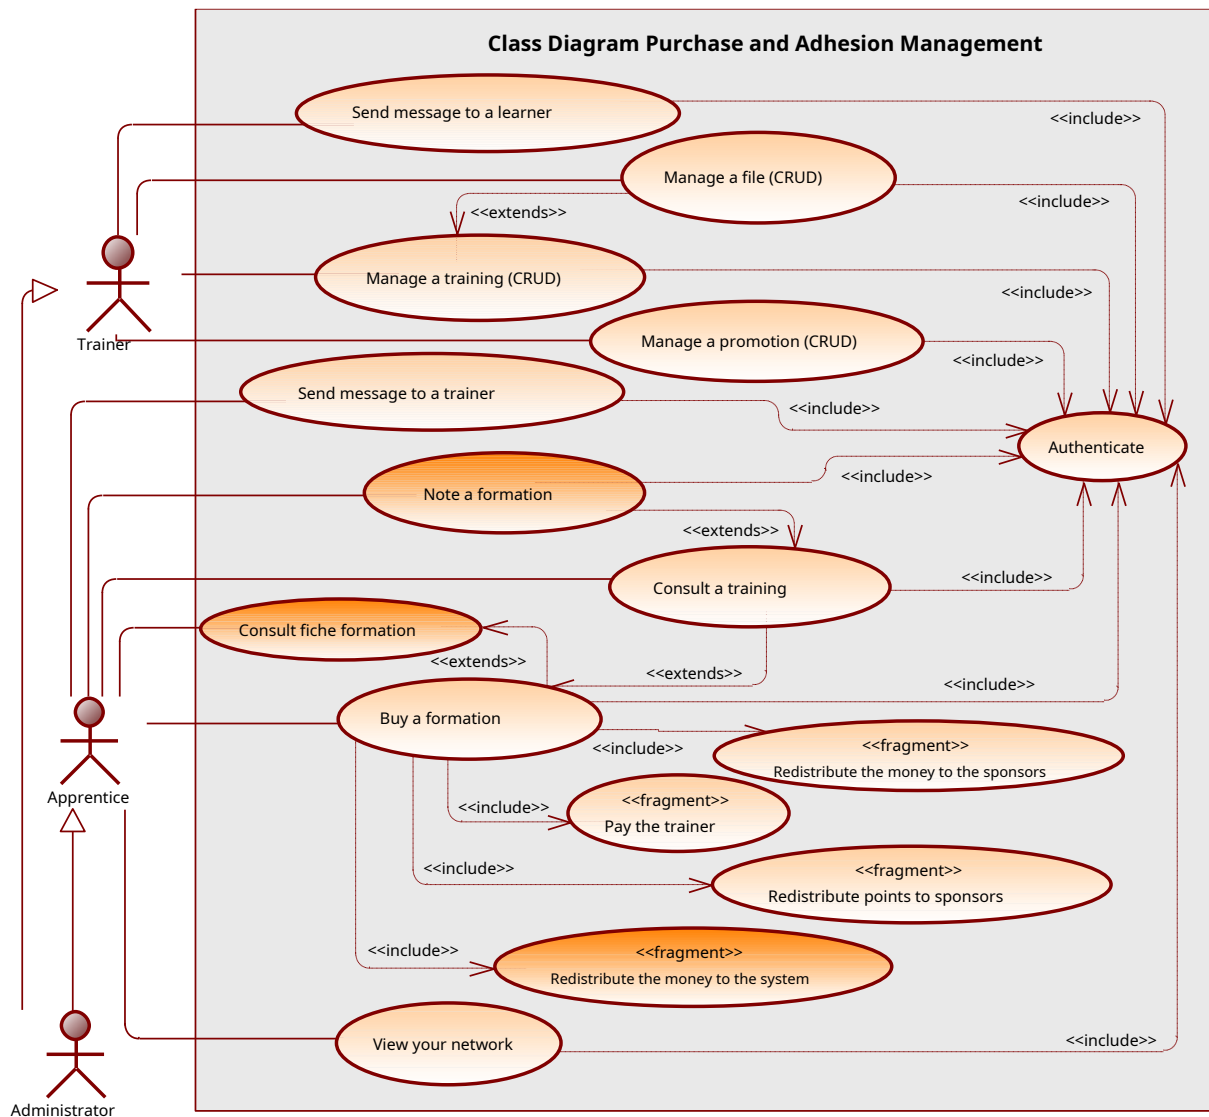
Class Diagram Purchase and Adhesion Management

Send message to a learner

<<include>>

Manage a file (CRUD)

<<include>>

<<extends>>

Manage a training (CRUD)

<<include>>

Trainer

Manage a promotion (CRUD)

<<include>>

Send message to a trainer

<<include>>

Authenticate

Note a formation

<<include>>

<<extends>>

Consult a training

<<include>>

Consult fiche formation

<<extends>>

<<extends>>

<<include>>

Buy a formation

<<include>>

<<fragment>>
Redistribute the money to the sponsors

Apprentice

<<include>>

<<fragment>>
Pay the trainer

<<include>>

<<fragment>>
Redistribute points to sponsors

<<include>>

<<fragment>>
Redistribute the money to the system

View your network

<<include>>

Administrator